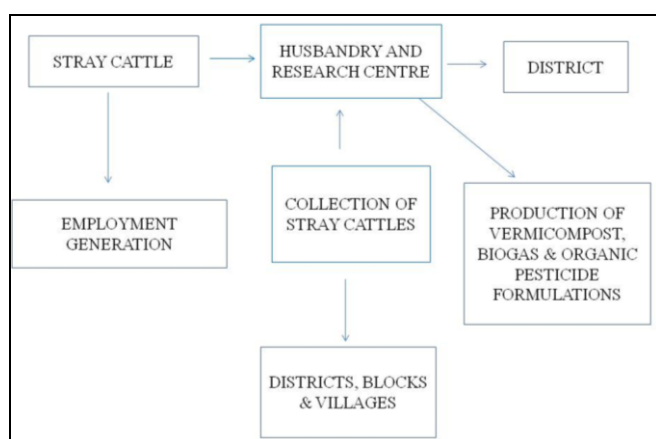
STRAY CATTLE

HUSBANDRY AND RESEARCH CENTRE

DISTRICT

EMPLOYMENT GENERATION

COLLECTION OF STRAY CATTLES

PRODUCTION OF VERMICOMPOST, BIOGAS & ORGANIC PESTICIDE FORMULATIONS

DISTRICTS, BLOCKS & VILLAGES